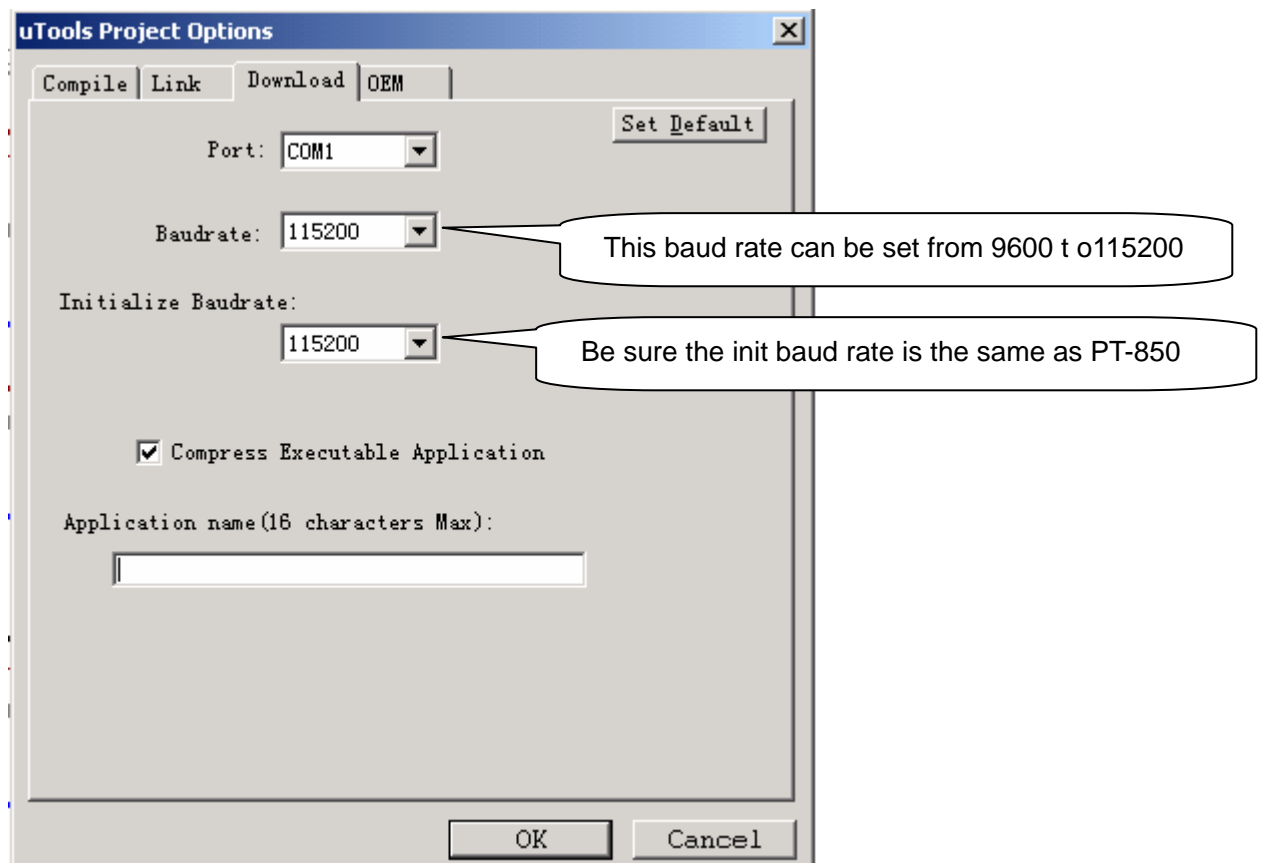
uTools Project Options

Compile | Link | Download | OEM

Set Default

Port: COM1

Baudrate: 115200

This baud rate can be set from 9600 t o115200

Initialize Baudrate:

115200

Be sure the init baud rate is the same as PT-850

☑ Compress Executable Application

Application name(16 characters Max):

OK

Cancel